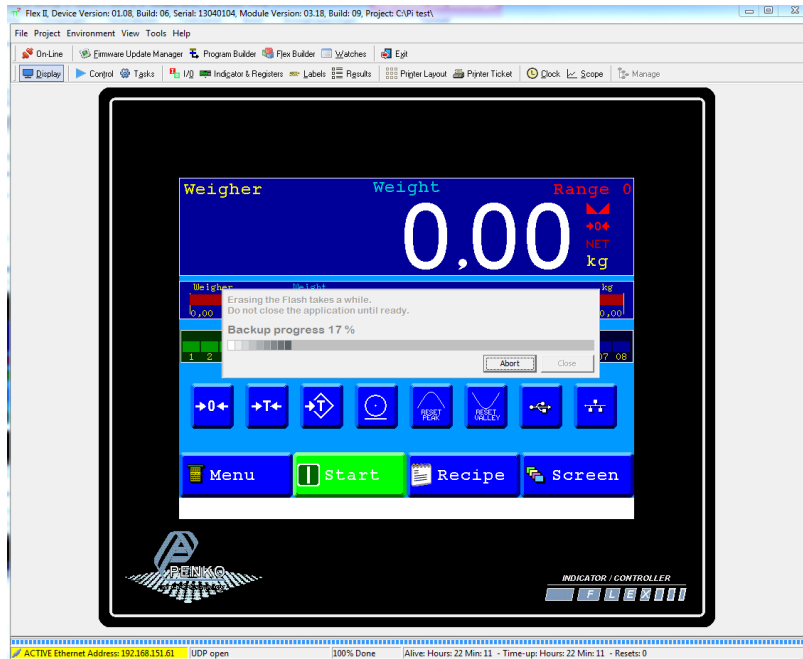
Flex II, Device Version: 01.08, Build: 06, Serial: 13040104, Module Version: 03.18, Build: 09, Project: C:\Pi test\

File Project Environment View Tools Help

On-Line Firmware Update Manager Program Builder Flex Builder Watches Exit

Display Control Tasks I/O Indicator & Registers Labels Results Printer Layout Printer Ticket Clock Scope Manage

Weigher Weight Range 0

0,00

→0← NET kg

Weigher Weight kg

0,00 0,00

1 2 07 08

Erasing the Flash takes a while.
Do not close the application until ready.

Backup progress 17 %

Abort Close

→0← →T← →T← RESET PEAK RESET VALLEY

Menu Start Recipe Screen

PENKO

INDICATOR / CONTROLLER

FLEX

ACTIVE Ethernet Address: 192.168.151.61 UDP open 100% Done Alive: Hours: 22 Min: 11 - Time-up: Hours: 22 Min: 11 - Resets: 0